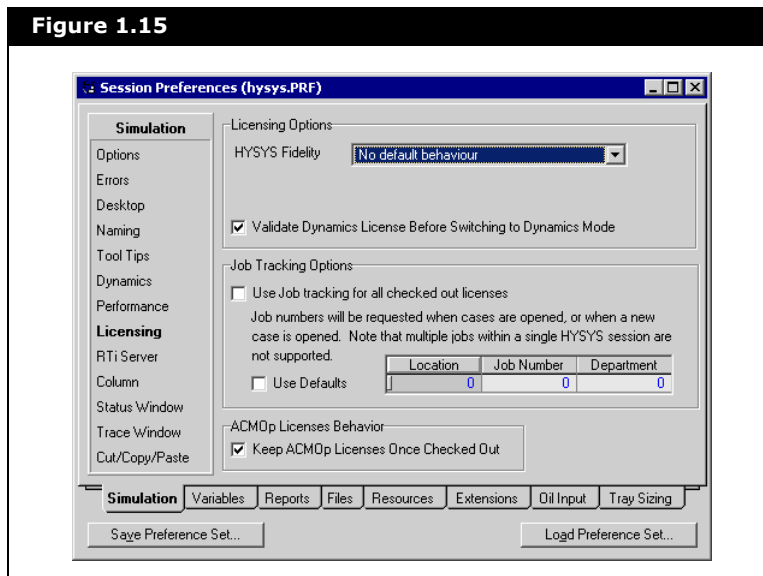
Figure 1.15

Session Preferences (hysys.PRF)

Simulation
Options
Errors
Desktop
Naming
Tool Tips
Dynamics
Performance
Licensing
RTi Server
Column
Status Window
Trace Window
Cut/Copy/Paste

Licensing Options
HYSYS Fidelity
No default behaviour

Validate Dynamics License Before Switching to Dynamics Mode

Job Tracking Options
Use Job tracking for all checked out licenses
Job numbers will be requested when cases are opened, or when a new case is opened. Note that multiple jobs within a single HYSYS session are not supported.

Use Defaults

| Location | Job Number | Department |
|---|---|---|
| 0 | 0 | 0 |

ACMOp Licenses Behavior
Keep ACMOp Licenses Once Checked Out

Simulation | Variables | Reports | Files | Resources | Extensions | Oil Input | Tray Sizing

Save Preference Set...
Load Preference Set...